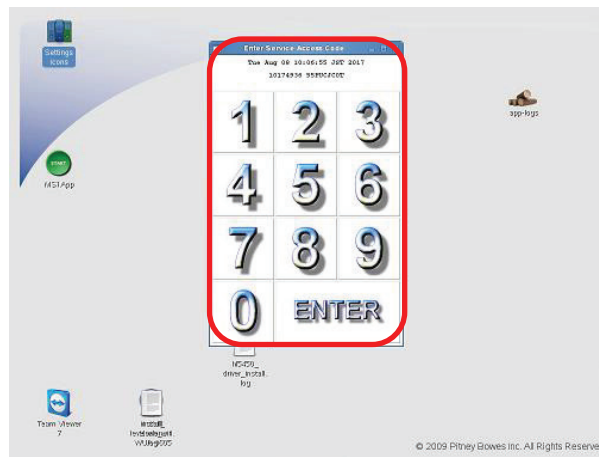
Settings Icons

START

MSI App

Enter Service Access Code

Tue Aug 08 10:06:55 JST 2017

10174936 95PUC/CGT

| 1 | 2 | 3 |
|---|---|---|
| 4 | 5 | 6 |
| 7 | 8 | 9 |
| 0 | ENTER | |

app-logs

NS459_ driver_install. log

Team Viewer 7

install_ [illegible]

© 2009 Pitney Bowes Inc. All Rights Reserve